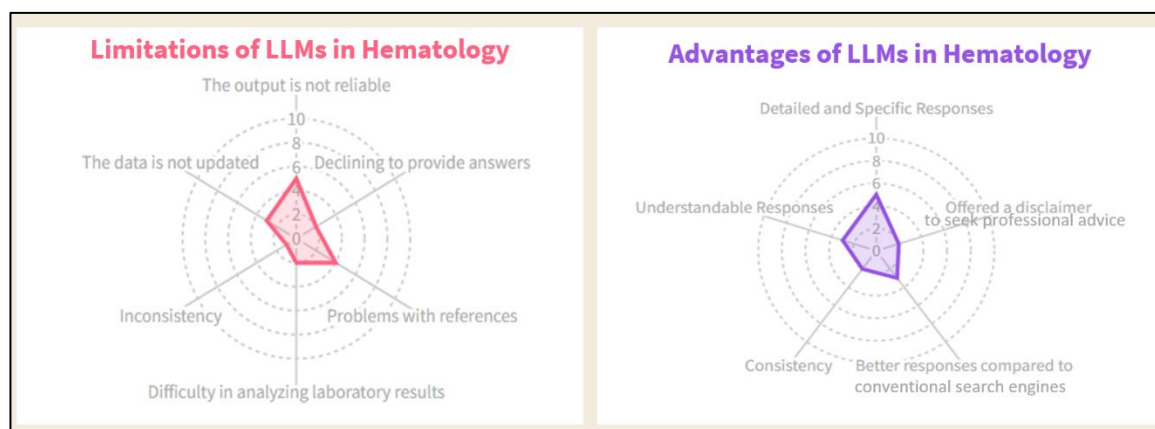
Limitations of LLMs in Hematology

The output is not reliable
10
8
6
4
2
0
The data is not updated
Declining to provide answers
Inconsistency
Problems with references
Difficulty in analyzing laboratory results

Advantages of LLMs in Hematology

Detailed and Specific Responses
10
8
6
4
2
0
Understandable Responses
Offered a disclaimer to seek professional advice
Consistency
Better responses compared to conventional search engines